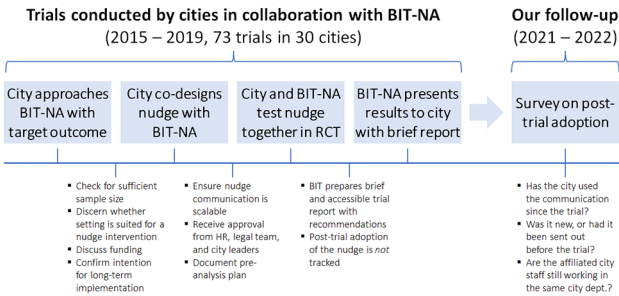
**Trials conducted by cities in collaboration with BIT-NA**
(2015 – 2019, 73 trials in 30 cities)

**Our follow-up**
(2021 – 2022)

City approaches BIT-NA with target outcome

City co-designs nudge with BIT-NA

City and BIT-NA test nudge together in RCT

BIT-NA presents results to city with brief report

Survey on post-trial adoption

- Check for sufficient sample size
- Discern whether setting is suited for a nudge intervention
- Discuss funding
- Confirm intention for long-term implementation

- Ensure nudge communication is scalable
- Receive approval from HR, legal team, and city leaders
- Document pre-analysis plan

- BIT prepares brief and accessible trial report with recommendations
- Post-trial adoption of the nudge is *not* tracked

- Has the city used the communication since the trial?
- Was it new, or had it been sent out before the trial?
- Are the affiliated city staff still working in the same city dept.?